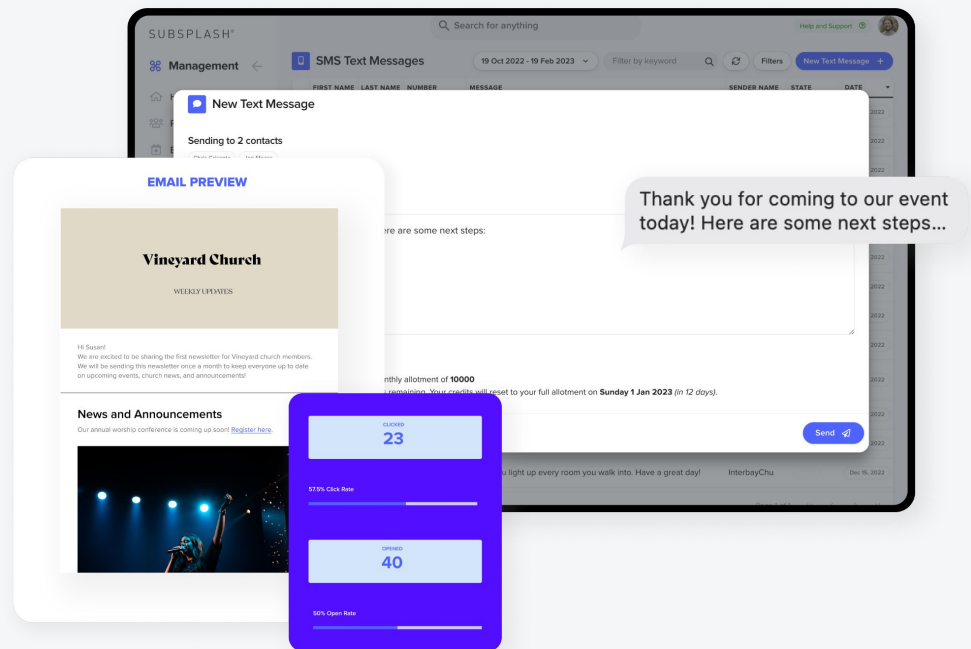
SUBSPLASH

Search for anything

Help and Support

Management

SMS Text Messages

19 Oct 2022 - 19 Feb 2023

Filter by keyword

Filters

New Text Message +

FIRST NAME LAST NAME NUMBER MESSAGE SENDER NAME STATE DATE

New Text Message

Sending to 2 contacts

EMAIL PREVIEW

Vineyard Church

WEEKLY UPDATES

Hi Susan!
We are excited to be sharing the first newsletter for Vineyard church members. We will be sending this newsletter once a month to keep everyone up to date on upcoming events, church news, and announcements!

News and Announcements

Our annual worship conference is coming up soon! Register here.

Thank you for coming to our event today! Here are some next steps...

ere are some next steps:

nthly allotment of 10000

remaining. Your credits will reset to your full allotment on Sunday 1 Jan 2023 (in 12 days).

Send

CLICKED
23

57.5% Click Rate

OPENED
40

50% Open Rate

u light up every room you walk into. Have a great day!

InterbayChu

Dec 15, 2022

2022
2022
2022
2022
2022
2022
2022
2022
2022
2022
2022